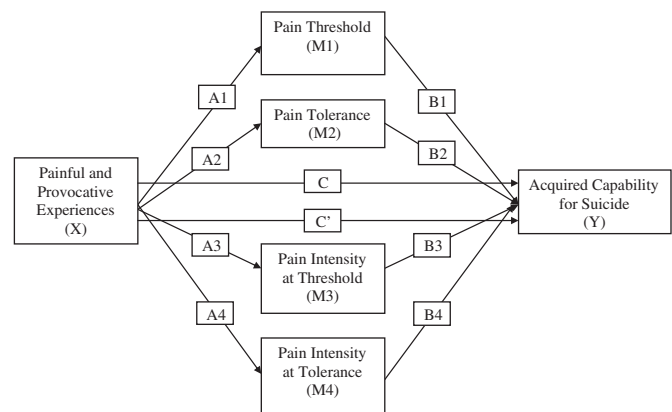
Pain Threshold (M1)

Pain Tolerance (M2)

Painful and Provocative Experiences (X)

A1

A2

B1

B2

C

C'

Acquired Capability for Suicide (Y)

A3

B3

Pain Intensity at Threshold (M3)

A4

B4

Pain Intensity at Tolerance (M4)